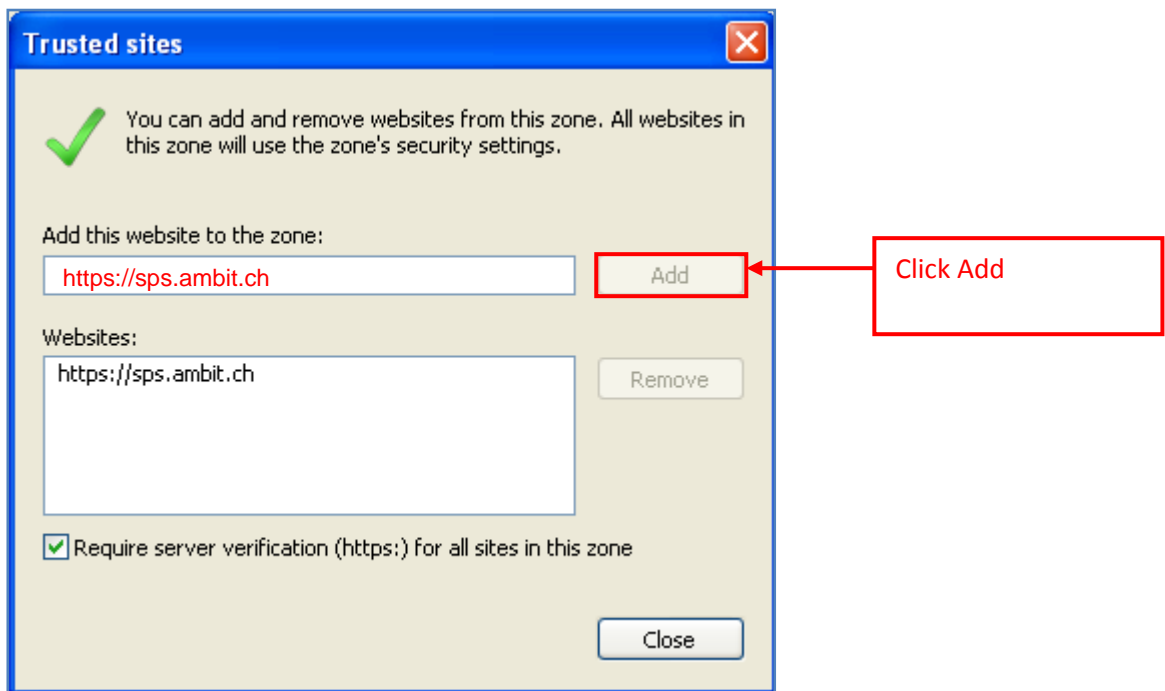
Trusted sites

You can add and remove websites from this zone. All websites in this zone will use the zone's security settings.

Add this website to the zone:

https://sps.ambit.ch

Add

Click Add

Websites:

https://sps.ambit.ch

Remove

Require server verification (https:) for all sites in this zone

Close